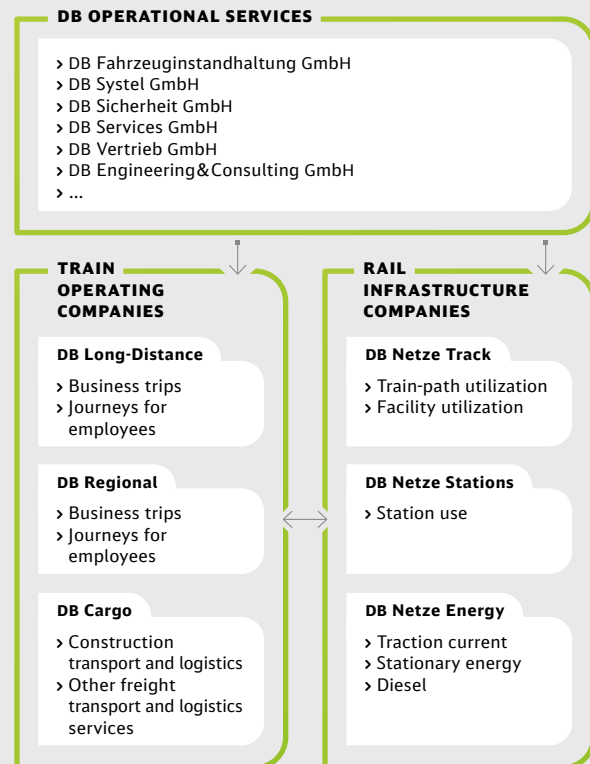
DB OPERATIONAL SERVICES

› DB Fahrzeuginstandhaltung GmbH
› DB Systel GmbH
› DB Sicherheit GmbH
› DB Services GmbH
› DB Vertrieb GmbH
› DB Engineering&Consulting GmbH
› ...

TRAIN OPERATING COMPANIES

DB Long-Distance

› Business trips
› Journeys for employees

DB Regional

› Business trips
› Journeys for employees

DB Cargo

› Construction transport and logistics
› Other freight transport and logistics services

RAIL INFRASTRUCTURE COMPANIES

DB Netze Track

› Train-path utilization
› Facility utilization

DB Netze Stations

› Station use

DB Netze Energy

› Traction current
› Stationary energy
› Diesel